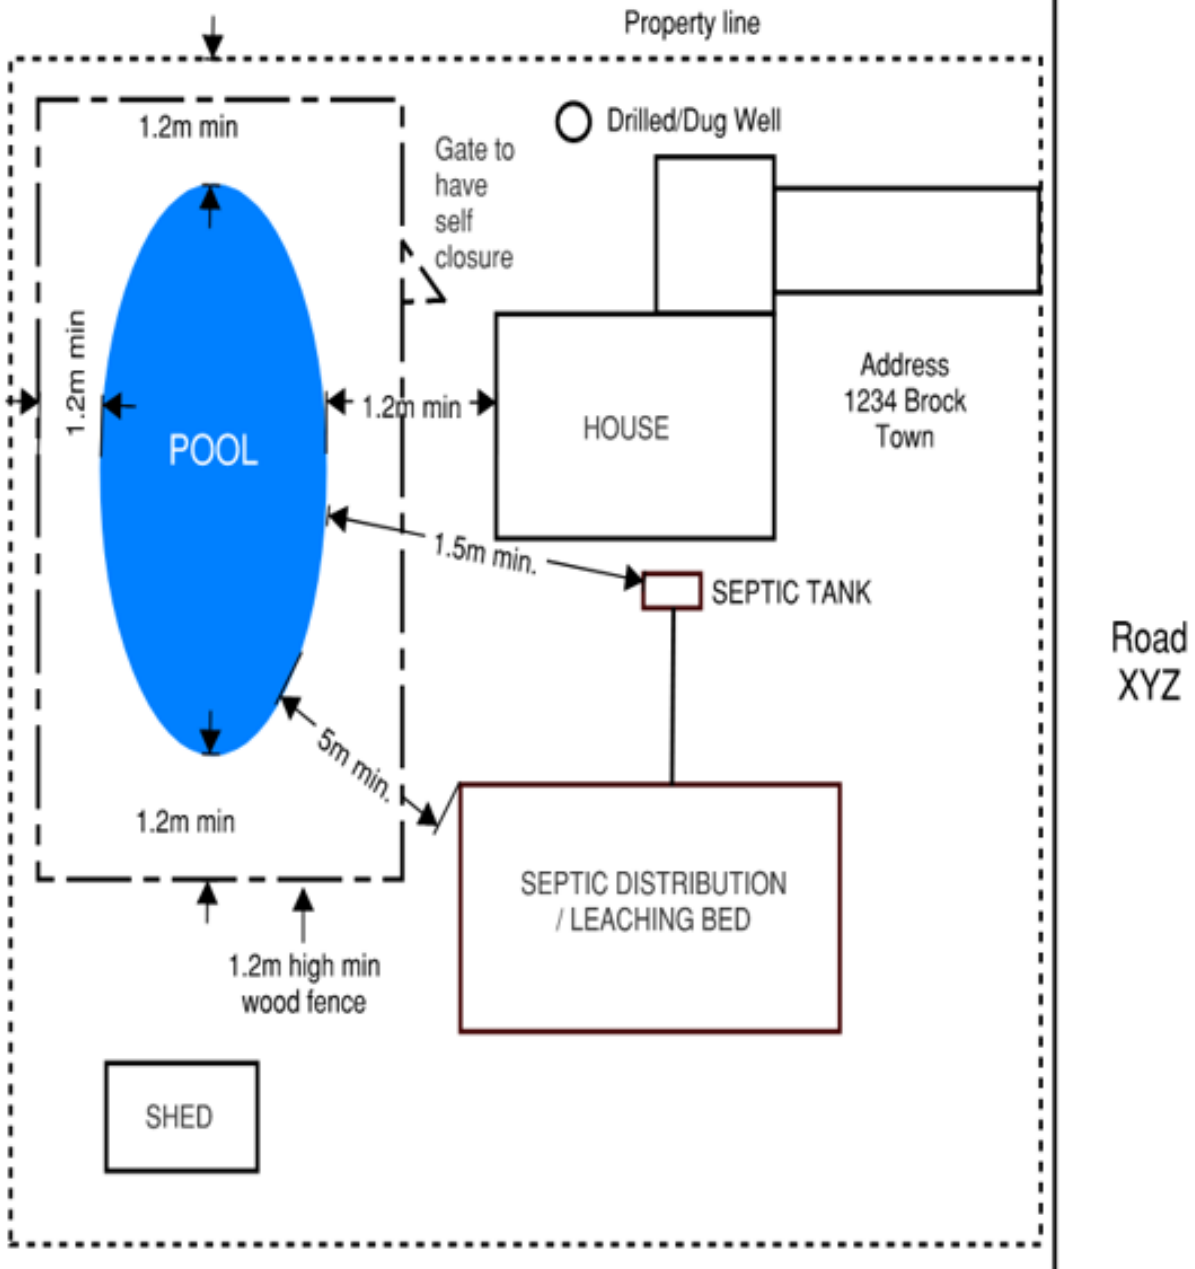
Property line

Drilled/Dug Well

1.2m min

Gate to have self closure

1.2m min

POOL

1.2m min

HOUSE

Address 1234 Brock Town

1.5m min.

SEPTIC TANK

Road XYZ

5m min.

1.2m min

SEPTIC DISTRIBUTION / LEACHING BED

1.2m high min wood fence

SHED